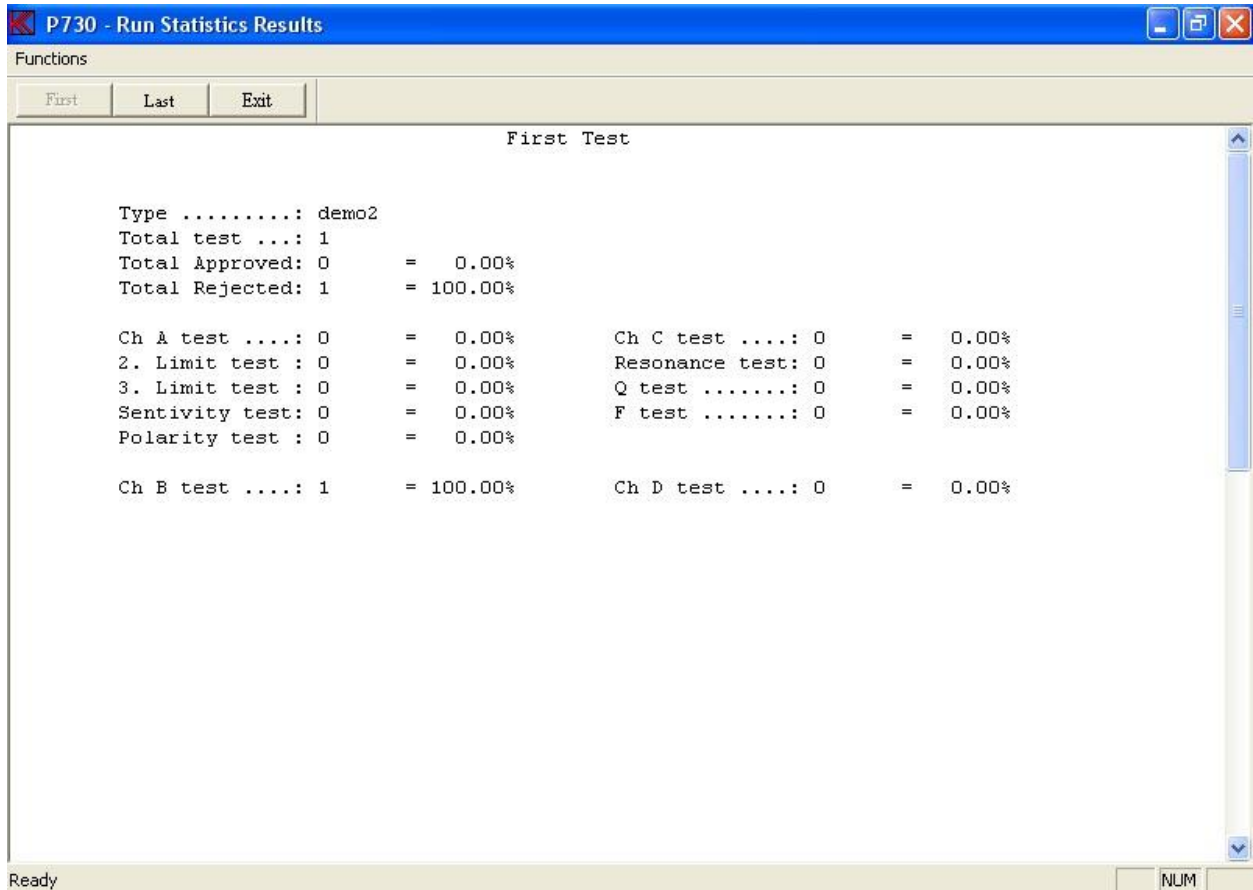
P730 - Run Statistics Results

Functions

First Last Exit

First Test

Type .........: demo2
Total test ...: 1
Total Approved: 0 = 0.00%
Total Rejected: 1 = 100.00%

| | | | |
|---|---|---|---|
| Ch A test ....: 0 | = 0.00% | Ch C test ....: 0 | = 0.00% |
| 2. Limit test : 0 | = 0.00% | Resonance test: 0 | = 0.00% |
| 3. Limit test : 0 | = 0.00% | Q test .......: 0 | = 0.00% |
| Sentivity test: 0 | = 0.00% | F test .......: 0 | = 0.00% |
| Polarity test : 0 | = 0.00% | | |
| Ch B test ....: 1 | = 100.00% | Ch D test ....: 0 | = 0.00% |

Ready

NUM